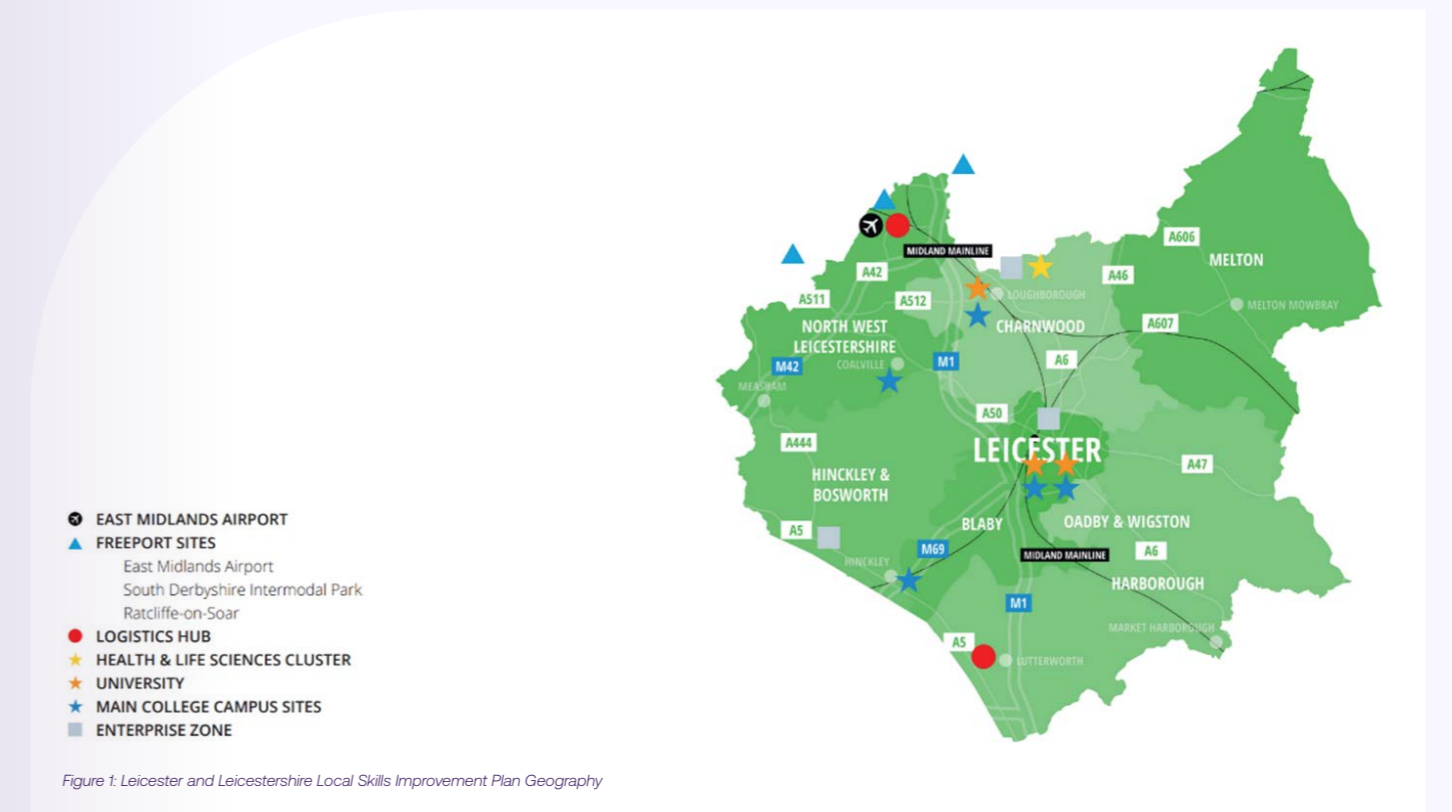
MIDLAND MAINLINE
A606
MELTON
A46
MELTON MOWBRAY
A42
A511
A512
LOUGHBOROUGH
NORTH WEST LEICESTERSHIRE
CHARNWOOD
A607
M42
COALVILLE
M1
A6
MEASHAM
A50
LEICESTER
A444
HINCKLEY & BOSWORTH
A47
BLABY
OADBY & WIGSTON
A5
MIDLAND MAINLINE
A6
M69
HINCKLEY
HARBOROUGH
M1
MARKET HARBOROUGH
A5
LUTTERWORTH

EAST MIDLANDS AIRPORT
FREEPORT SITES
East Midlands Airport
South Derbyshire Intermodal Park
Ratcliffe-on-Soar
LOGISTICS HUB
HEALTH & LIFE SCIENCES CLUSTER
UNIVERSITY
MAIN COLLEGE CAMPUS SITES
ENTERPRISE ZONE

Figure 1: Leicester and Leicestershire Local Skills Improvement Plan Geography